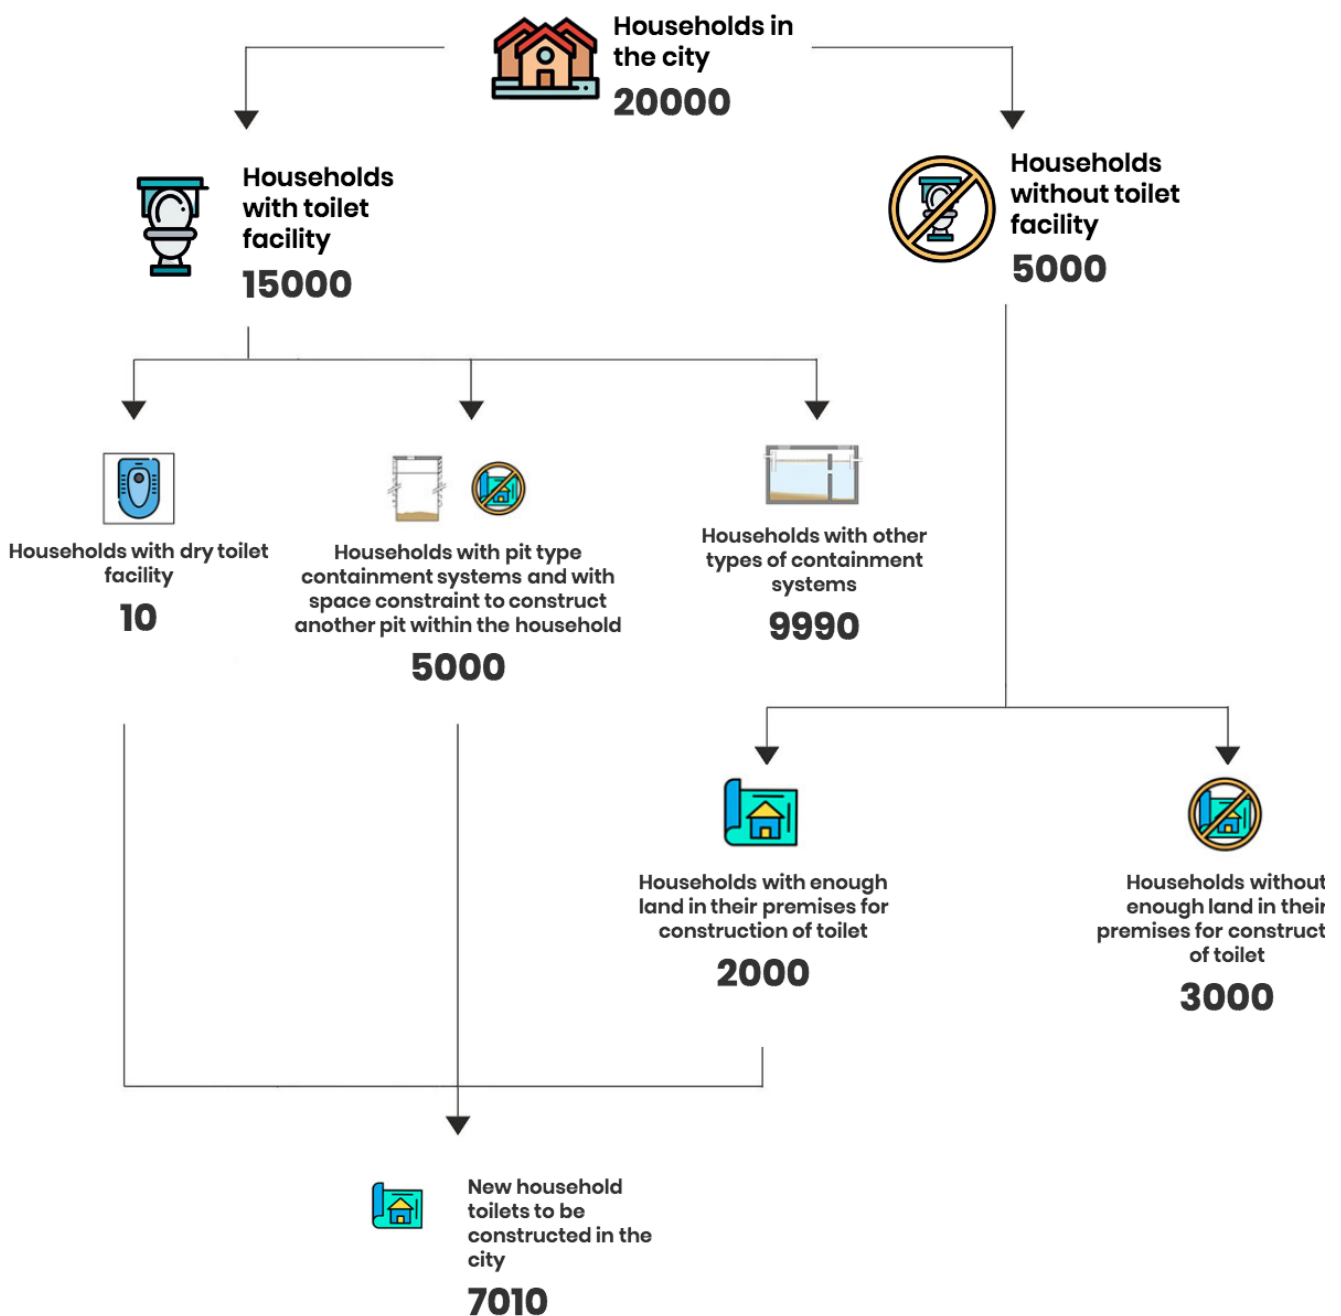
Households in the city
20000

Households with toilet facility
15000

Households without toilet facility
5000

Households with dry toilet facility
10

Households with pit type containment systems and with space constraint to construct another pit within the household
5000

Households with other types of containment systems
9990

Households with enough land in their premises for construction of toilet
2000

Households without enough land in their premises for construct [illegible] of toilet
3000

New household toilets to be constructed in the city
7010